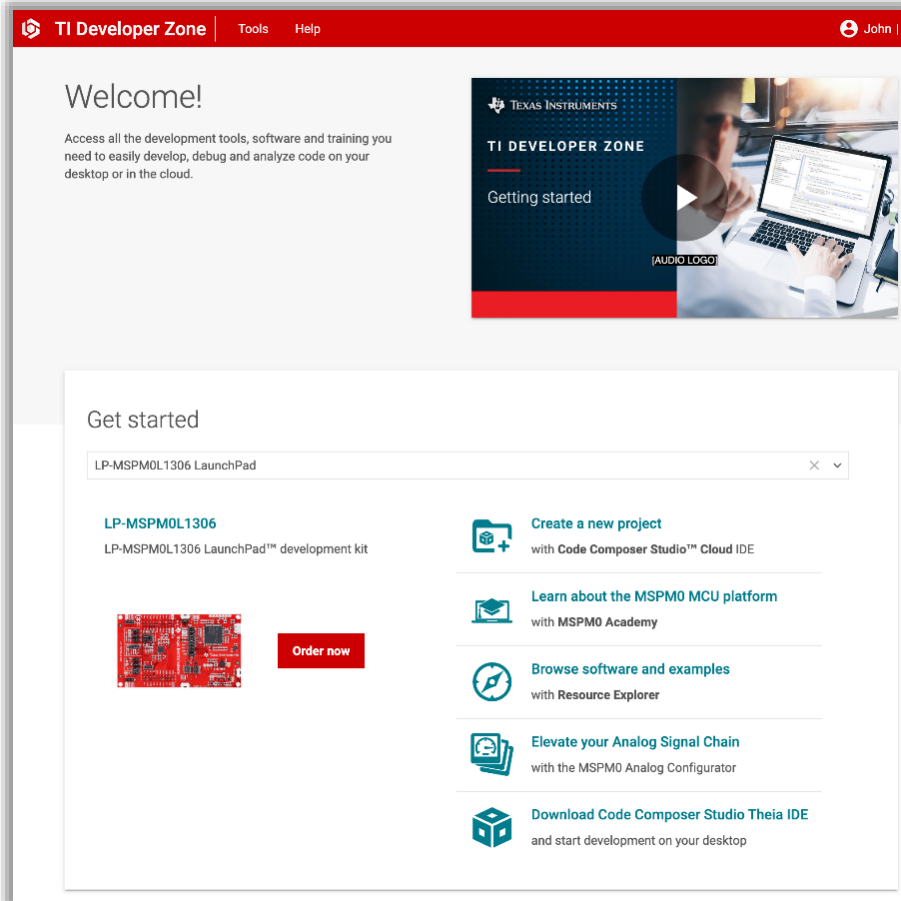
TI Developer Zone | Tools Help John |

Welcome!

Access all the development tools, software and training you need to easily develop, debug and analyze code on your desktop or in the cloud.

TEXAS INSTRUMENTS

TI DEVELOPER ZONE

Getting started

[AUDIO LOGO]

Get started

LP-MSPM0L1306 LaunchPad

LP-MSPM0L1306

LP-MSPM0L1306 LaunchPad™ development kit

Order now

Create a new project
with Code Composer Studio™ Cloud IDE

Learn about the MSPM0 MCU platform
with MSPM0 Academy

Browse software and examples
with Resource Explorer

Elevate your Analog Signal Chain
with the MSPM0 Analog Configurator

Download Code Composer Studio Theia IDE
and start development on your desktop